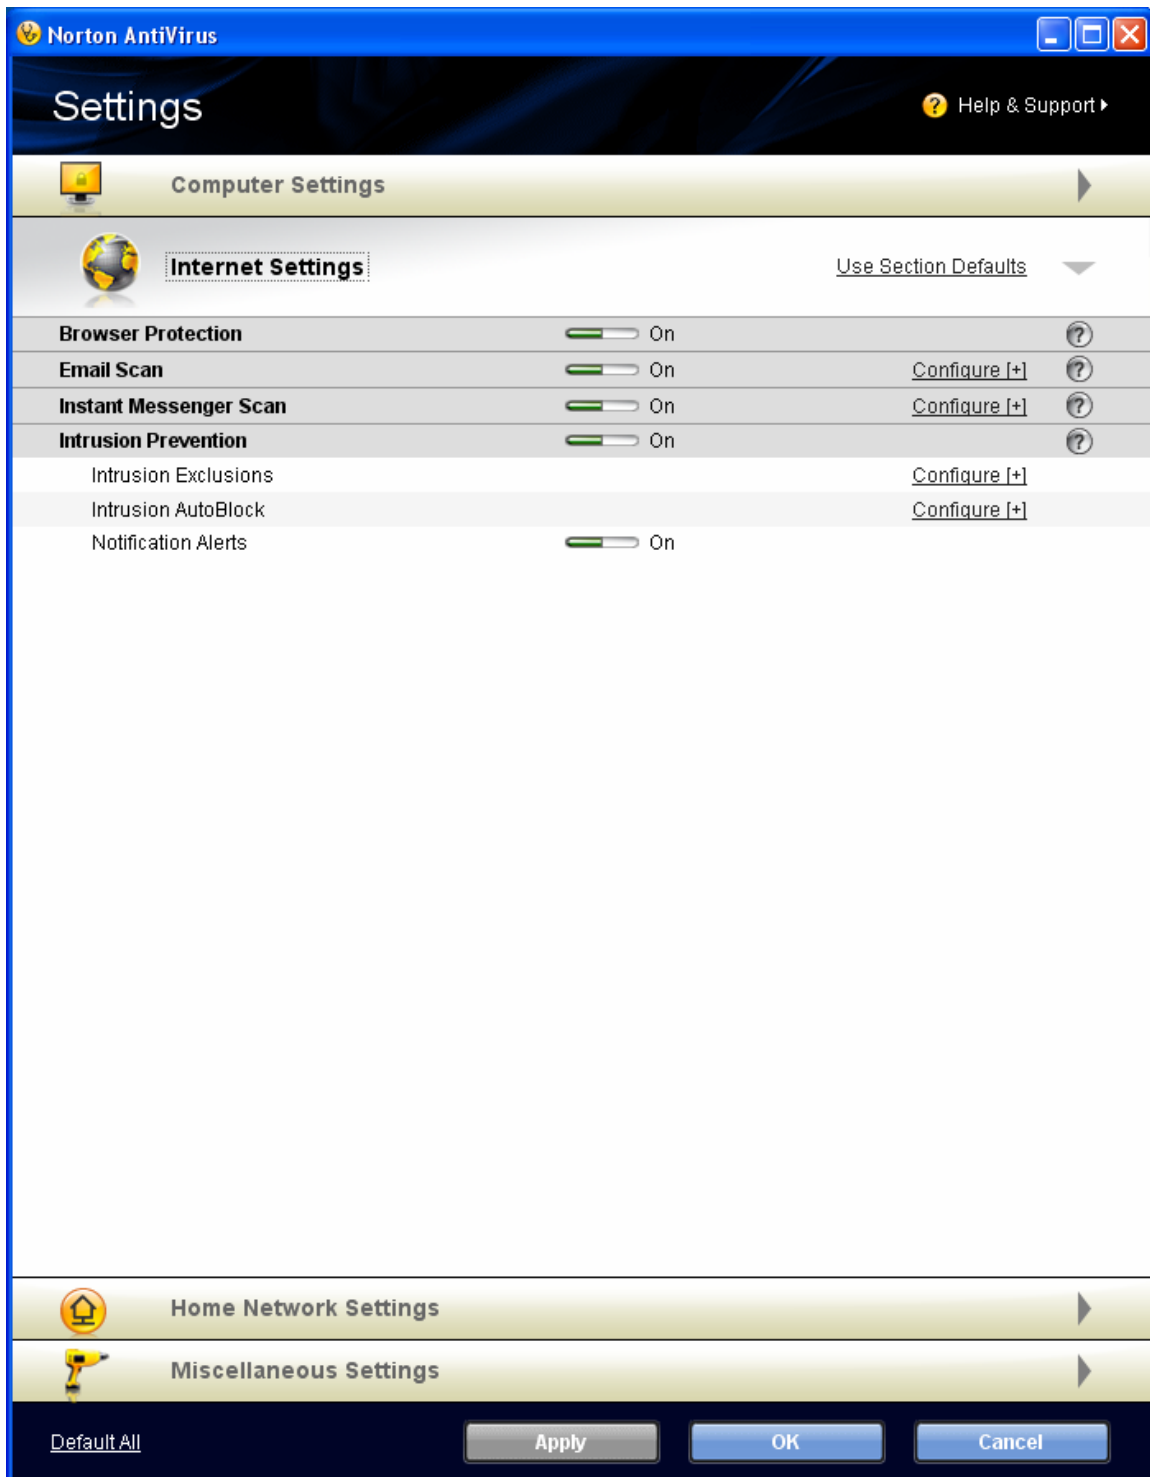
Norton AntiVirus

Settings

Help & Support

Computer Settings

Internet Settings

Use Section Defaults

| | | | |
|---|---|---|---|
| Browser Protection | On | | ? |
| Email Scan | On | Configure [+] | ? |
| Instant Messenger Scan | On | Configure [+] | ? |
| Intrusion Prevention | On | | ? |
| Intrusion Exclusions | | Configure [+] | |
| Intrusion AutoBlock | | Configure [+] | |
| Notification Alerts | On | | |

Home Network Settings

Miscellaneous Settings

Default All

Apply

OK

Cancel